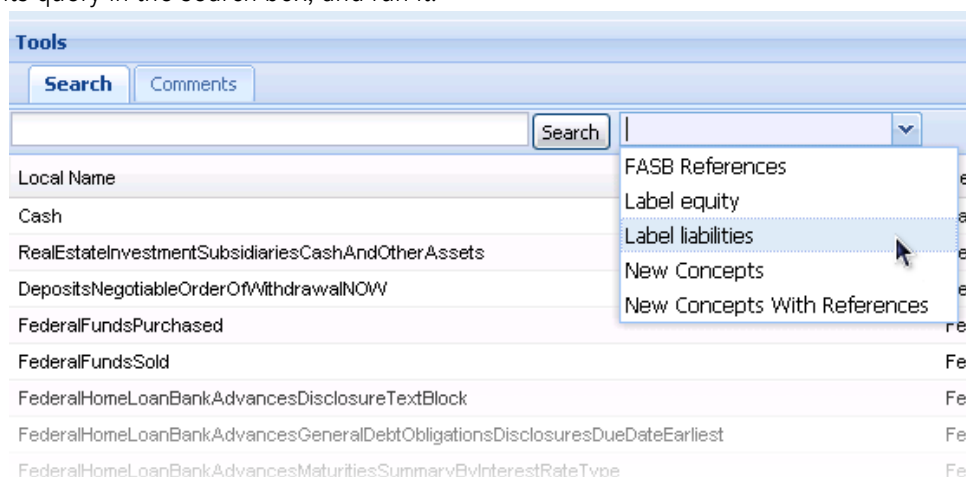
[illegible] query in the search box, and run it.

Tools

Search Comments

Search

Local Name

Cash

RealEstateInvestmentSubsidiariesCashAndOtherAssets

DepositsNegotiableOrderOfWithdrawalNOW

FederalFundsPurchased

FederalFundsSold

FederalHomeLoanBankAdvancesDisclosureTextBlock

FederalHomeLoanBankAdvancesGeneralDebtObligationsDisclosuresDueDateEarliest

FederalHomeLoanBankAdvancesMaturitiesSummaryByInterestRateType

FASB References
Label equity
Label liabilities
New Concepts
New Concepts With References